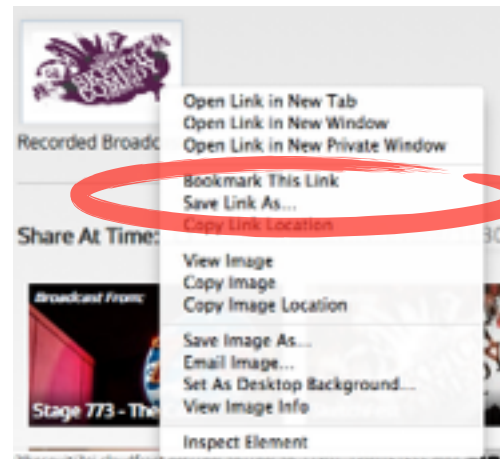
Recorded Broadc

Share At Time:

Broadcast From:

Stage 773 - The

Open Link in New Tab
Open Link in New Window
Open Link in New Private Window

Bookmark This Link
Save Link As...
Copy Link Location

View Image
Copy Image
Copy Image Location

Save Image As...
Email Image...
Set As Desktop Background...
View Image Info

Inspect Element